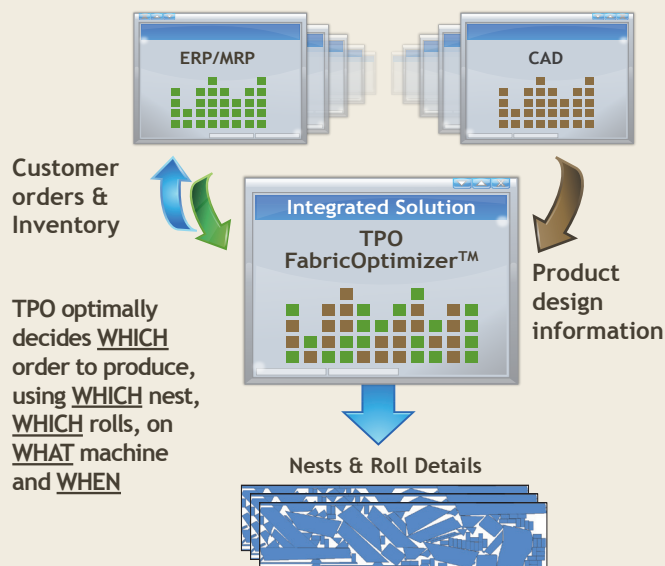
ERP/MRP

CAD

Customer orders & Inventory

Integrated Solution

TPO FabricOptimizer™

Product design information

TPO optimally decides WHICH order to produce, using WHICH nest, WHICH rolls, on WHAT machine and WHEN

Nests & Roll Details